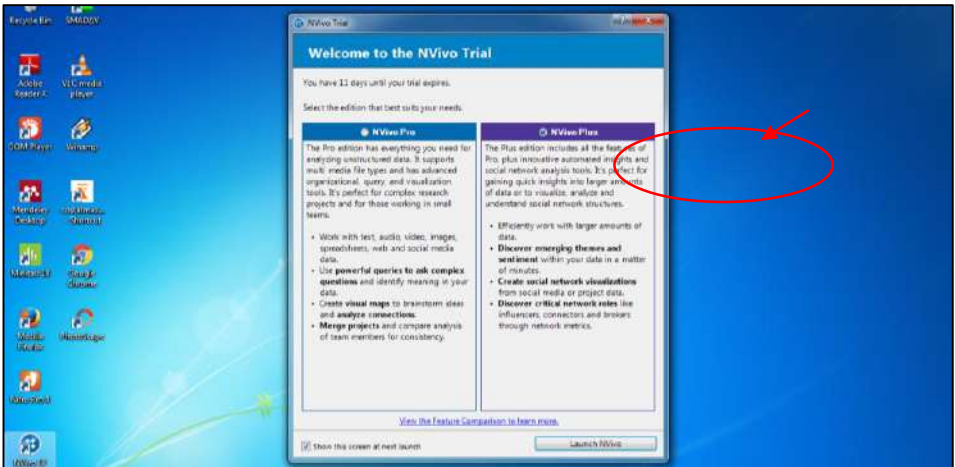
Recycle Bin
SMADZV
Adobe Reader X
VLC media player
GOM Player
Winamp
Mendeley Desktop
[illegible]
Minitab 17
Google Chrome
Mozilla Firefox
PhotoScape
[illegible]
NVivo 12

NVivo Trial

Welcome to the NVivo Trial

You have 11 days until your trial expires.

Select the edition that best suits your needs.

NVivo Pro

The Pro edition has everything you need for analyzing unstructured data. It supports multi media file types and has advanced organizational, query, and visualization tools. It's perfect for complex research projects and for those working in small teams.

• Work with text, audio, video, images, spreadsheets, web and social media data.
• Use **powerful queries to ask complex questions** and identify meaning in your data.
• Create **visual maps** to brainstorm ideas and **analyze connections.**
• **Merge projects** and compare analysis of team members for consistency.

NVivo Plus

The Plus edition includes all the features of Pro, plus innovative automated insights and social network analysis tools. It's perfect for gaining quick insights into larger amounts of data or to visualize, analyze and understand social network structures.

• Efficiently work with larger amounts of data.
• **Discover emerging themes and sentiment** within your data in a matter of minutes.
• **Create social network visualizations** from social media or project data.
• **Discover critical network roles** like influencers, connectors and brokers through network metrics.

View the Feature Comparison to learn more.

Show this screen at next launch

Launch NVivo